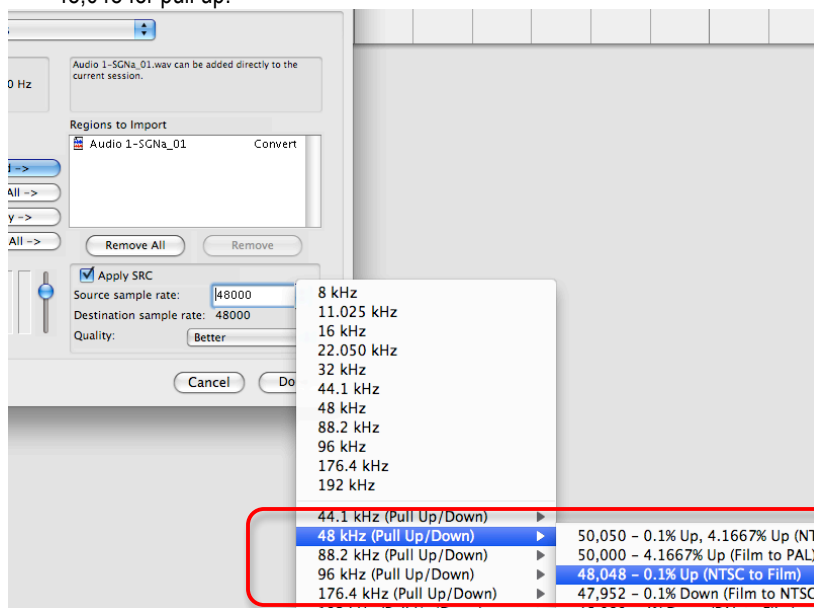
48,048 for pull up.

0 Hz

Audio 1-SGNa_01.wav can be added directly to the current session.

Regions to Import

Audio 1-SGNa_01 Convert

d ->

All ->

y ->

All ->

Remove All

Remove

Apply SRC

Source sample rate: 48000

Destination sample rate: 48000

Quality: Better

Cancel

Do

8 kHz
11.025 kHz
16 kHz
22.050 kHz
32 kHz
44.1 kHz
48 kHz
88.2 kHz
96 kHz
176.4 kHz
192 kHz

44.1 kHz (Pull Up/Down)
48 kHz (Pull Up/Down)
88.2 kHz (Pull Up/Down)
96 kHz (Pull Up/Down)
176.4 kHz (Pull Up/Down)

50,050 – 0.1% Up, 4.1667% Up (NT
50,000 – 4.1667% Up (Film to PAL)
48,048 – 0.1% Up (NTSC to Film)
47,952 – 0.1% Down (Film to NTSC